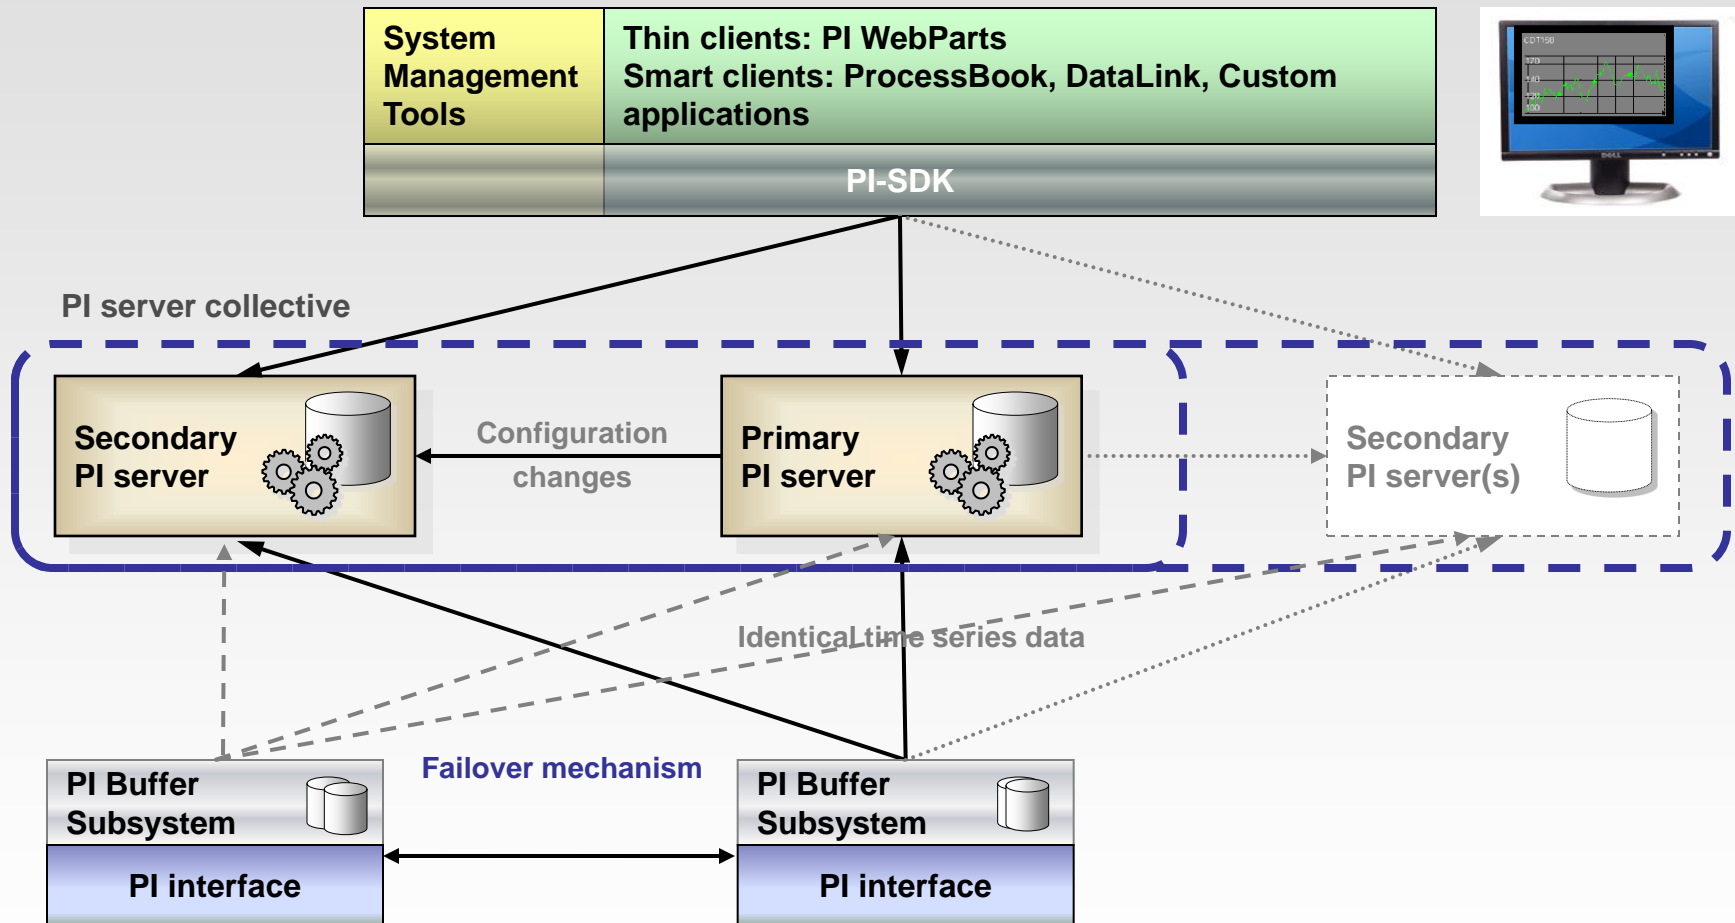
System Management Tools

Thin clients: PI WebParts
Smart clients: ProcessBook, DataLink, Custom applications

PI-SDK

PI server collective

Secondary PI server

Configuration changes

Primary PI server

Secondary PI server(s)

Identical time series data

PI Buffer Subsystem

PI interface

Failover mechanism

PI Buffer Subsystem

PI interface